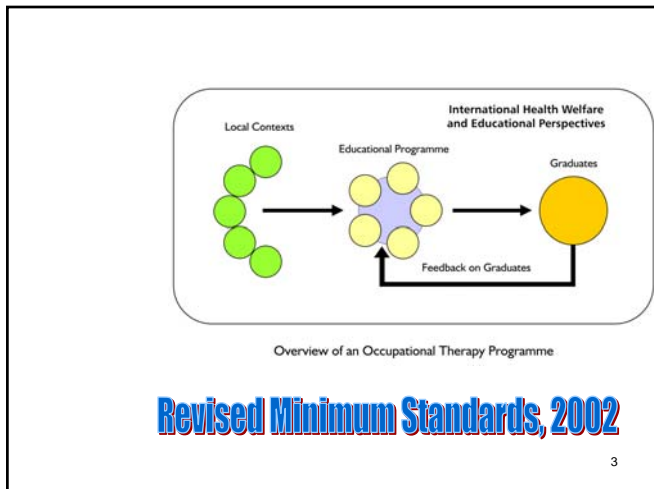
International Health Welfare and Educational Perspectives

Local Contexts

Educational Programme

Graduates

Feedback on Graduates

Overview of an Occupational Therapy Programme

Revised Minimum Standards, 2002

3